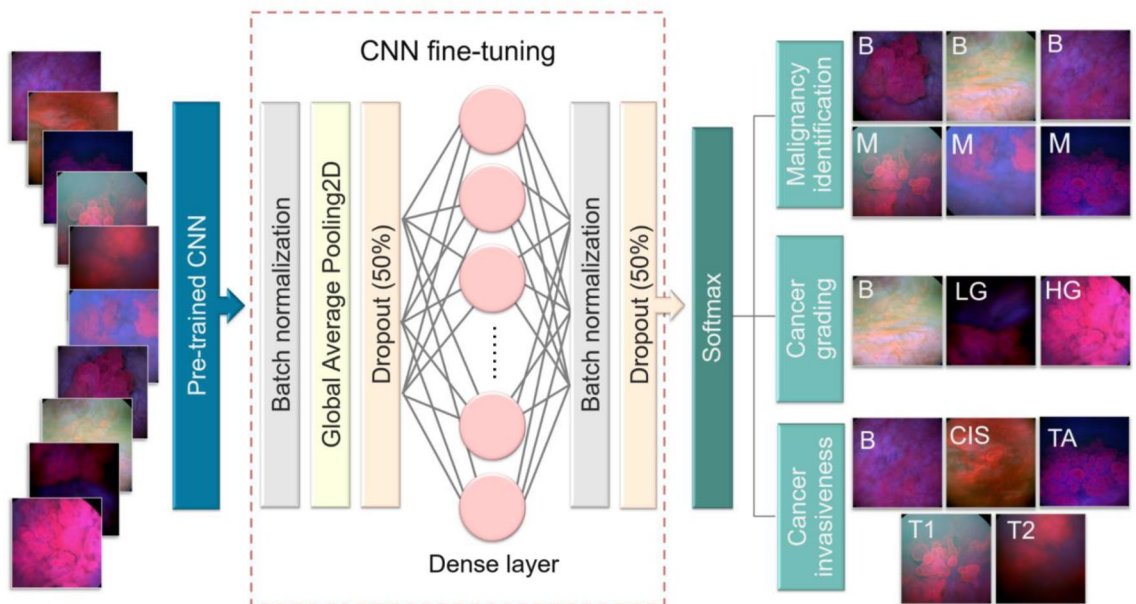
Pre-trained CNN

CNN fine-tuning

Batch normalization

Global Average Pooling2D

Dropout (50%)

......

Dense layer

Batch normalization

Dropout (50%)

Softmax

Malignancy identification

B B B

M M M

Cancer grading

B LG HG

Cancer invasiveness

B CIS TA

T1 T2